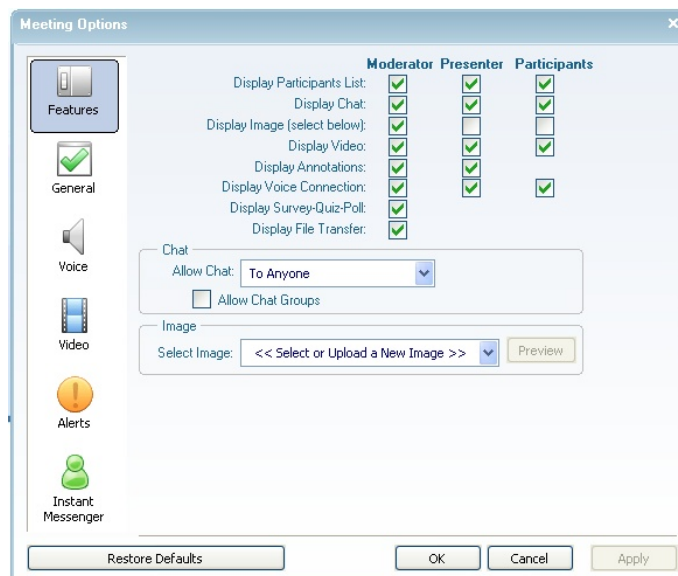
Meeting Options

Features

General

Voice

Video

Alerts

Instant Messenger

| | Moderator | Presenter | Participants |
|---|---|---|---|
| Display Participants List: | ☑ | ☑ | ☑ |
| Display Chat: | ☑ | ☑ | ☑ |
| Display Image (select below): | ☑ | ☐ | ☐ |
| Display Video: | ☑ | ☑ | ☑ |
| Display Annotations: | ☑ | ☑ | |
| Display Voice Connection: | ☑ | ☑ | ☑ |
| Display Survey-Quiz-Poll: | ☑ | | |
| Display File Transfer: | ☑ | | |

Chat
Allow Chat: To Anyone
Allow Chat Groups

Image
Select Image: << Select or Upload a New Image >> Preview

Restore Defaults OK Cancel Apply